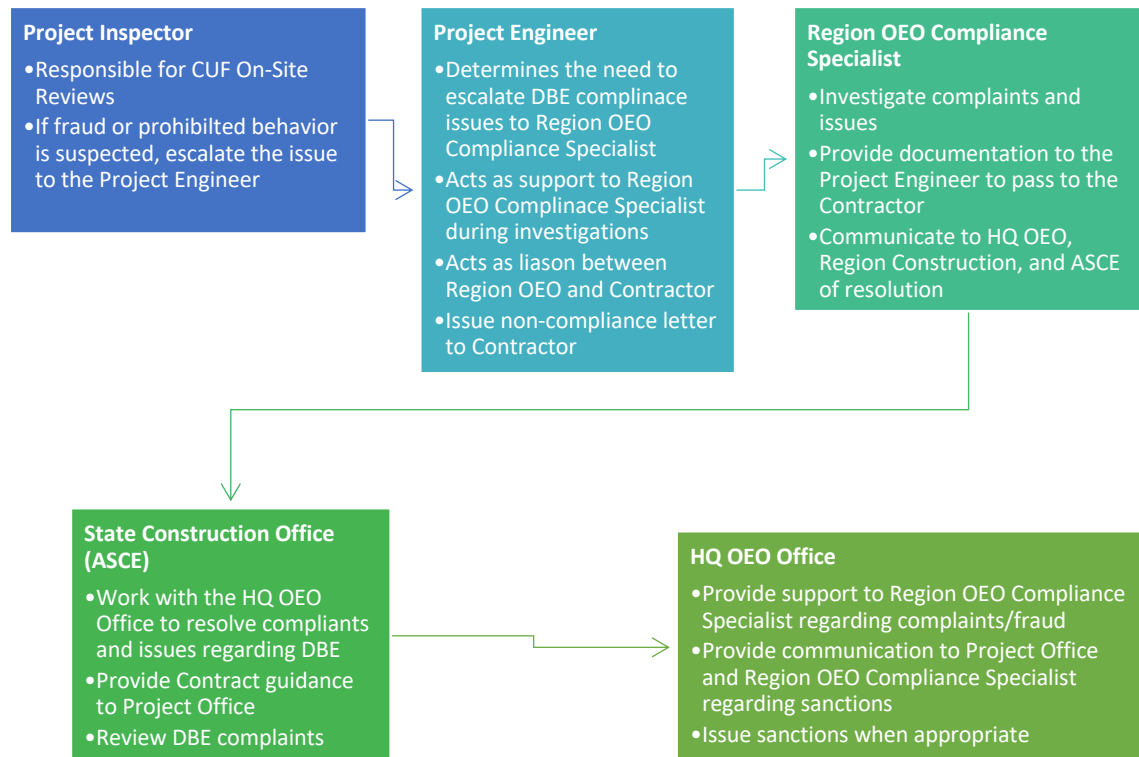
Project Inspector

•Responsible for CUF On-Site Reviews

•If fraud or prohibilted behavior is suspected, escalate the issue to the Project Engineer

Project Engineer

•Determines the need to escalate DBE complinace issues to Region OEO Compliance Specialist

•Acts as support to Region OEO Complinace Specialist during investigations

•Acts as liason between Region OEO and Contractor

•Issue non-compliance letter to Contractor

Region OEO Compliance Specialist

•Investigate complaints and issues

•Provide documentation to the Project Engineer to pass to the Contractor

•Communicate to HQ OEO, Region Construction, and ASCE of resolution

State Construction Office (ASCE)

•Work with the HQ OEO Office to resolve compliants and issues regarding DBE

•Provide Contract guidance to Project Office

•Review DBE complaints

HQ OEO Office

•Provide support to Region OEO Compliance Specialist regarding complaints/fraud

•Provide communication to Project Office and Region OEO Compliance Specialist regarding sanctions

•Issue sanctions when appropriate